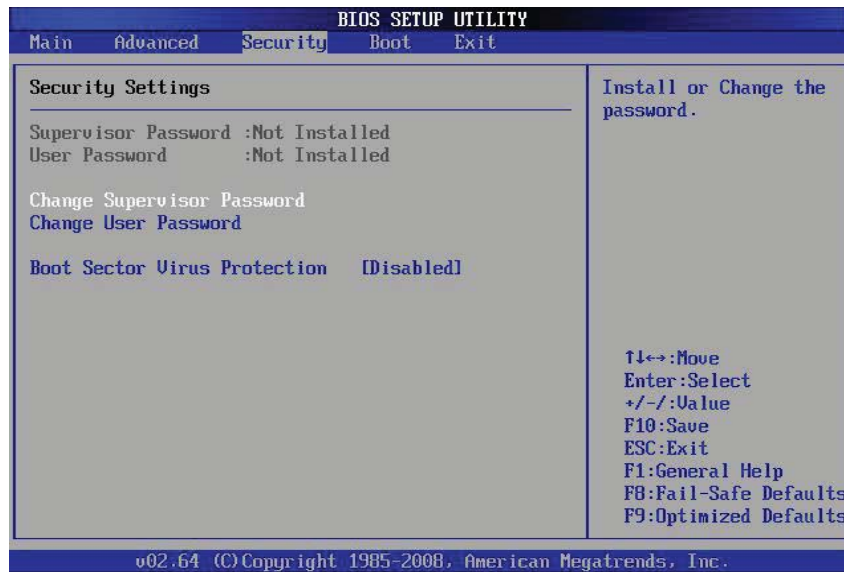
BIOS SETUP UTILITY
Main Advanced Security Boot Exit

Security Settings

Supervisor Password :Not Installed
User Password :Not Installed

Change Supervisor Password
Change User Password

Boot Sector Virus Protection [Disabled]

Install or Change the password.

↑↓↔:Move
Enter:Select
+/-/:Value
F10:Save
ESC:Exit
F1:General Help
F8:Fail-Safe Defaults
F9:Optimized Defaults

v02.64 (C)Copyright 1985-2008, American Megatrends, Inc.